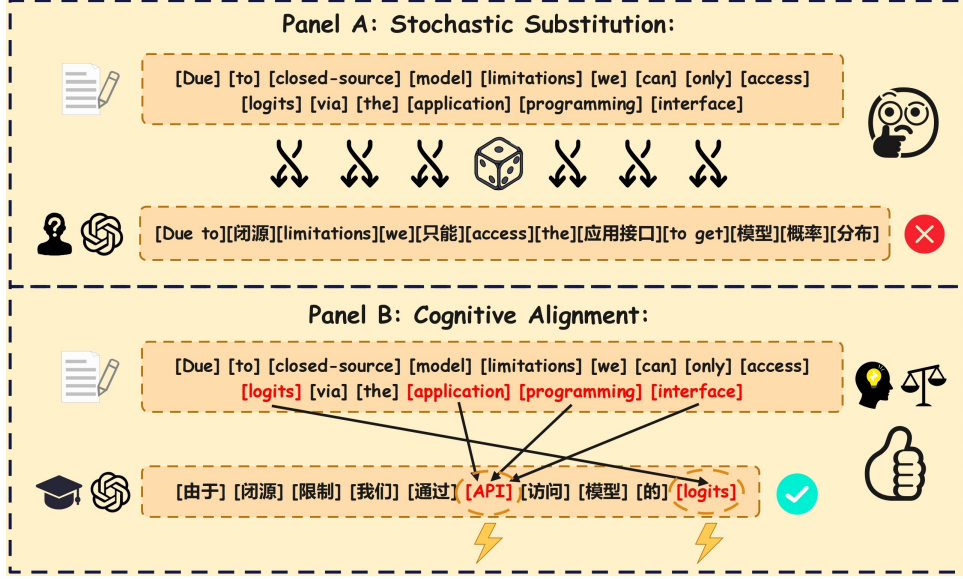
Panel A: Stochastic Substitution:

[Due] [to] [closed-source] [model] [limitations] [we] [can] [only] [access] [logits] [via] [the] [application] [programming] [interface]

[Due to][闭源][limitations][we][只能][access][the][应用接口][to get][模型][概率][分布]

Panel B: Cognitive Alignment:

[Due] [to] [closed-source] [model] [limitations] [we] [can] [only] [access] [logits] [via] [the] [application] [programming] [interface]

[由于] [闭源] [限制] [我们] [通过] [API] [访问] [模型] [的] [logits]